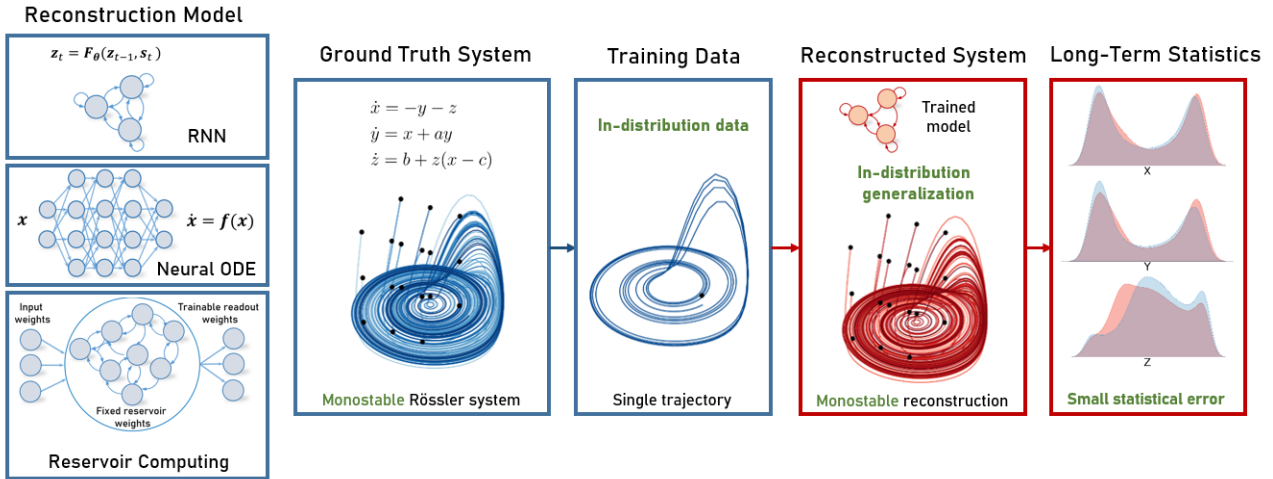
Reconstruction Model

$z_t = F_\theta(z_{t-1}, s_t)$

RNN

$x$

$\dot{x} = f(x)$

Neural ODE

Input weights

Trainable readout weights

Fixed reservoir weights

Reservoir Computing

Ground Truth System

$\dot{x} = -y - z$
$\dot{y} = x + ay$
$\dot{z} = b + z(x - c)$

Monostable Rössler system

Training Data

In-distribution data

Single trajectory

Reconstructed System

Trained model

In-distribution generalization

Monostable reconstruction

Long-Term Statistics

X

Y

Z

Small statistical error